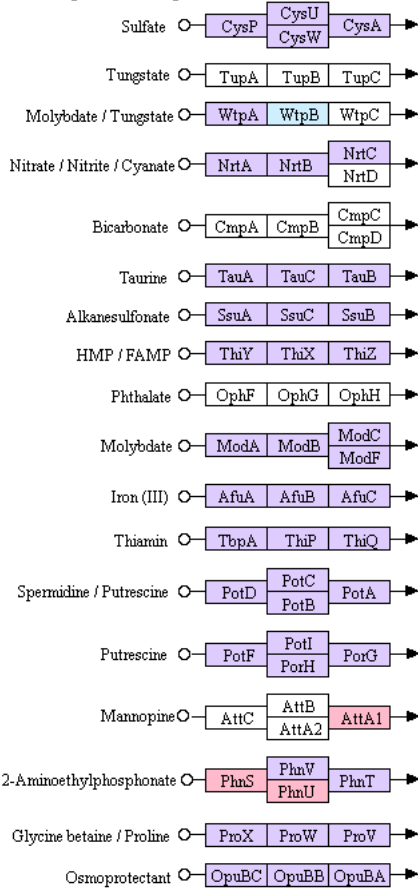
Sulfate CysP CysU CysW CysA

Tungstate TupA TupB TupC

Molybdate / Tungstate WtpA WtpB WtpC

Nitrate / Nitrite / Cyanate NrtA NrtB NrtC NrtD

Bicarbonate CmpA CmpB CmpC CmpD

Taurine TauA TauC TauB

Alkanesulfonate SsuA SsuC SsuB

HMP / FAMP ThiY ThiX ThiZ

Phthalate OphF OphG OphH

Molybdate ModA ModB ModC ModF

Iron (III) AfuA AfuB AfuC

Thiamin TbpA ThiP ThiQ

Spermidine / Putrescine PotD PotC PotB PotA

Putrescine PotF PotI PorH PorG

Mannopine AttC AttB AttA2 AttA1

2-Aminoethylphosphonate PhnS PhnV PhnU PhnT

Glycine betaine / Proline ProX ProW ProV

Osmoprotectant OpuBC OpuBB OpuBA